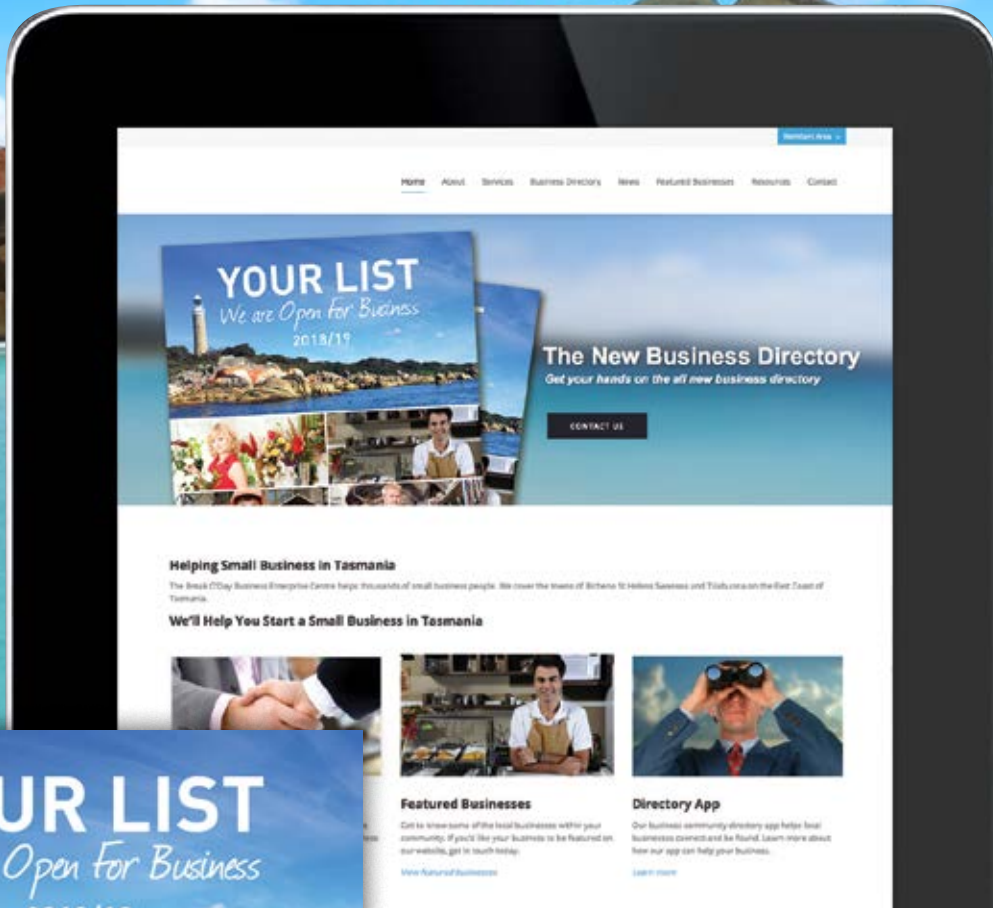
Members Area

Home About Services Business Directory News Featured Businesses Resources Contact

YOUR LIST
We are Open For Business
2018/19

The New Business Directory
Get your hands on the all new business directory

CONTACT US

Helping Small Business in Tasmania
The Break O'Day Business Enterprise Centre helps thousands of small business people. We cover the towns of Bicheno St Helens Swansea and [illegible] on the East Coast of Tasmania.

We'll Help You Start a Small Business in Tasmania

Featured Businesses
Get to know some of the local businesses within your community. If you'd like your business to be featured on our website, get in touch today.
View featured businesses

Directory App
Our business community directory app helps local businesses connect and be found. Learn more about how our app can help your business.
Learn more

UR LIST
Open For Business